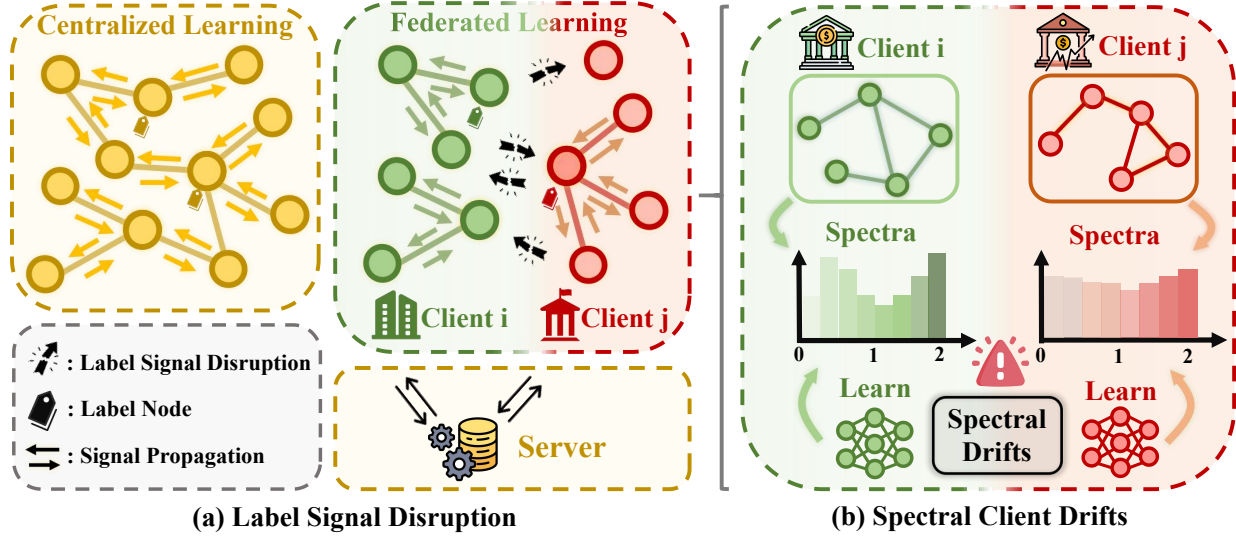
Centralized Learning

Federated Learning

Client i

Client j

: Label Signal Disruption

: Label Node

: Signal Propagation

Server

(a) Label Signal Disruption

Client i

Client j

Spectra

Spectra

0

1

2

0

1

2

Learn

Learn

Spectral Drifts

(b) Spectral Client Drifts